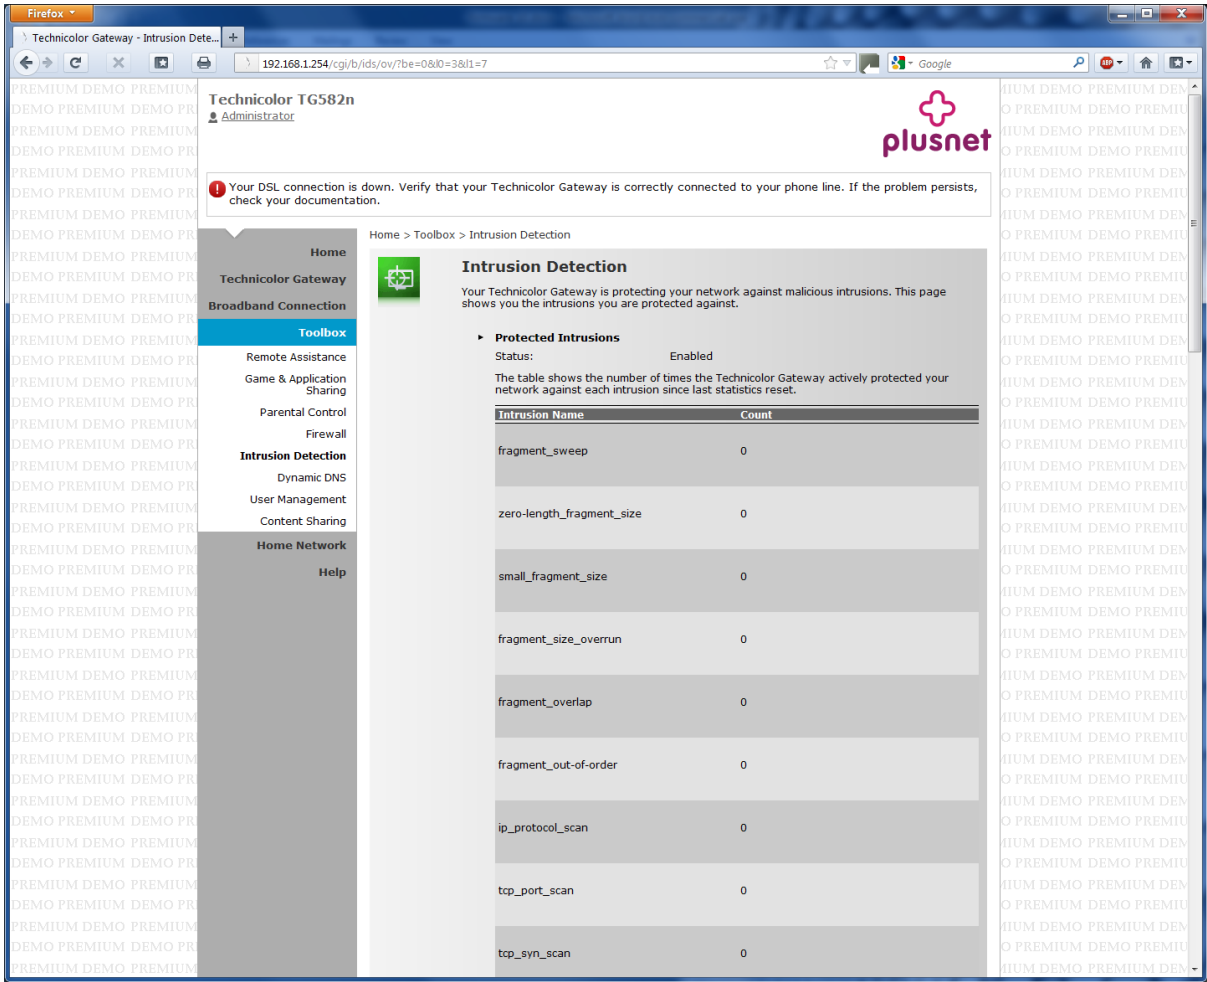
Firefox

Technicolor Gateway - Intrusion Dete...

192.168.1.254/cgi/b/ids/ov/?be=0&l0=3&l1=7

Google

Technicolor TG582n
Administrator

plusnet

Your DSL connection is down. Verify that your Technicolor Gateway is correctly connected to your phone line. If the problem persists, check your documentation.

Home
Technicolor Gateway
Broadband Connection
Toolbox
Remote Assistance
Game & Application Sharing
Parental Control
Firewall
Intrusion Detection
Dynamic DNS
User Management
Content Sharing
Home Network
Help

Home > Toolbox > Intrusion Detection

Intrusion Detection

Your Technicolor Gateway is protecting your network against malicious intrusions. This page shows you the intrusions you are protected against.

Protected Intrusions
Status: Enabled

The table shows the number of times the Technicolor Gateway actively protected your network against each intrusion since last statistics reset.

| Intrusion Name | Count |
|---|---|
| fragment_sweep | 0 |
| zero-length_fragment_size | 0 |
| small_fragment_size | 0 |
| fragment_size_overrun | 0 |
| fragment_overlap | 0 |
| fragment_out-of-order | 0 |
| ip_protocol_scan | 0 |
| tcp_port_scan | 0 |
| tcp_syn_scan | 0 |

PREMIUM DEMO PREMIUM DEMO